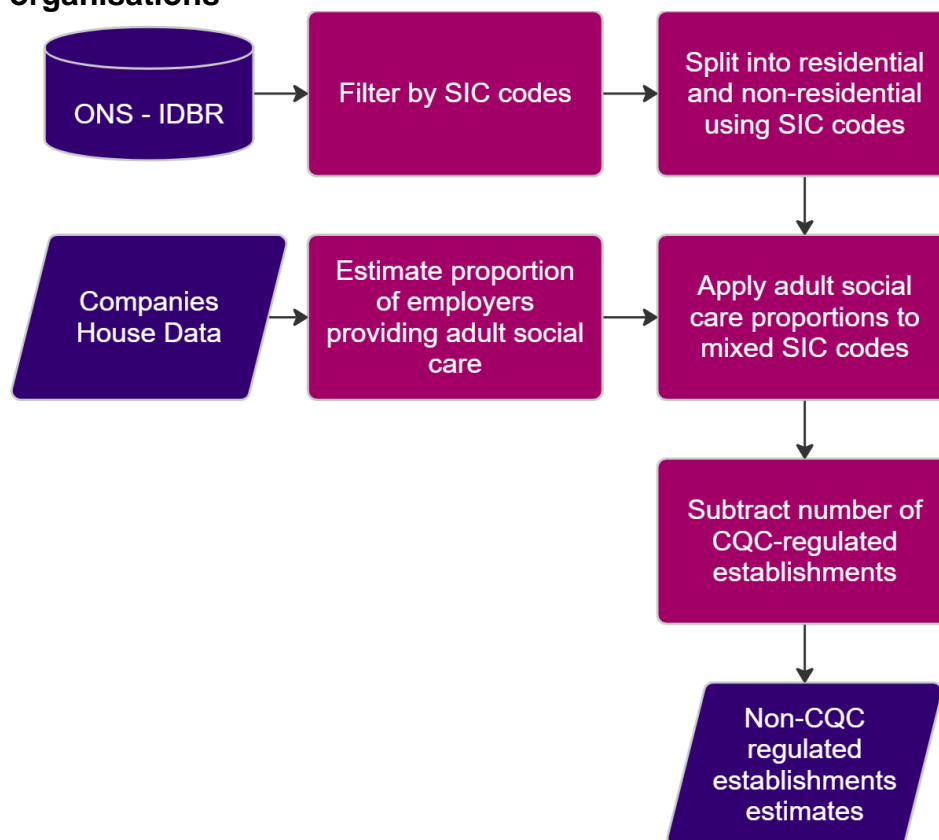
organisations

ONS - IDBR

Filter by SIC codes

Split into residential and non-residential using SIC codes

Companies House Data

Estimate proportion of employers providing adult social care

Apply adult social care proportions to mixed SIC codes

Subtract number of CQC-regulated establishments

Non-CQC regulated establishments estimates